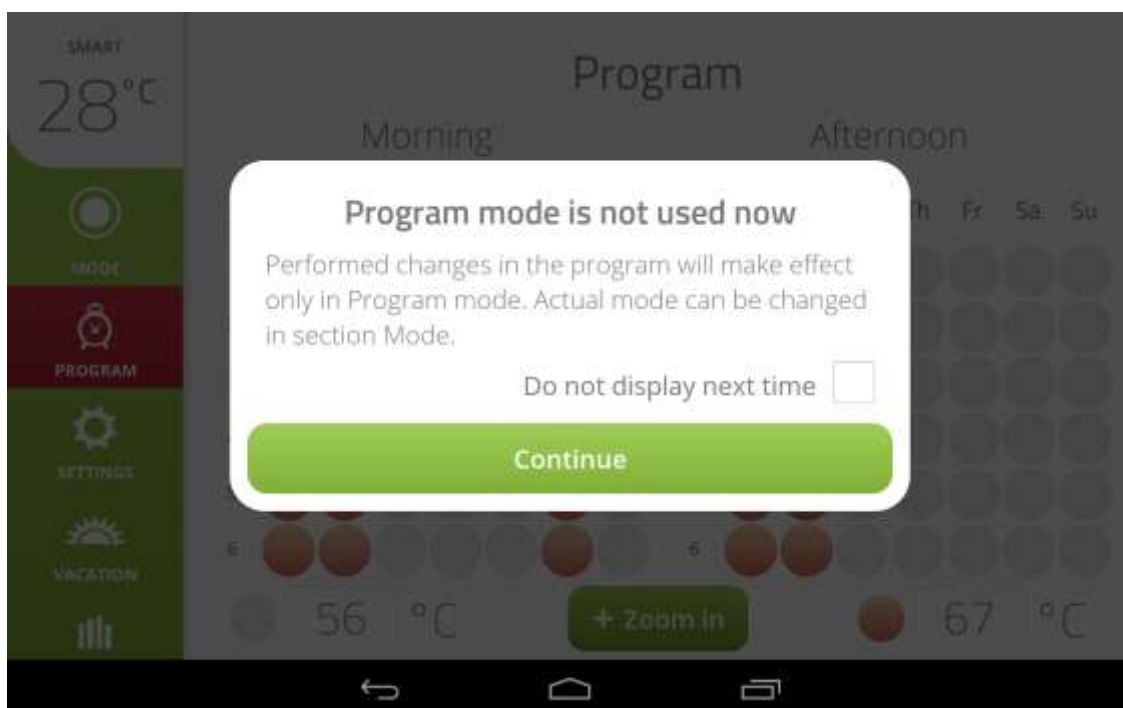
SMART
28°C

MODE

PROGRAM

SETTINGS

VACATION

Program

Morning

Afternoon

Th Fr Sa Su

Program mode is not used now

Performed changes in the program will make effect only in Program mode. Actual mode can be changed in section Mode.

Do not display next time

Continue

6

6

56 °C

+ Zoom in

67 °C